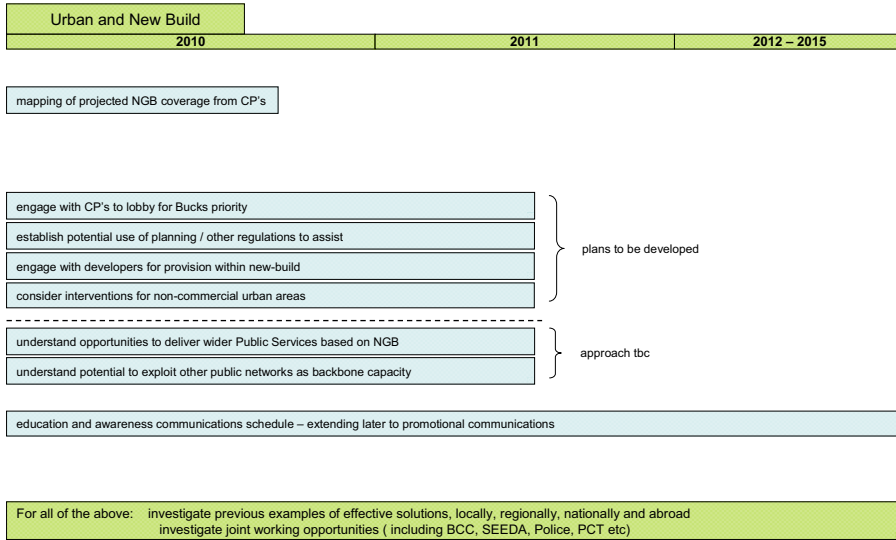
Urban and New Build

| 2010 | 2011 | 2012 – 2015 |
|---|---|---|

mapping of projected NGB coverage from CP's

engage with CP's to lobby for Bucks priority

establish potential use of planning / other regulations to assist

engage with developers for provision within new-build

consider interventions for non-commercial urban areas

plans to be developed

understand opportunities to deliver wider Public Services based on NGB

understand potential to exploit other public networks as backbone capacity

approach tbc

education and awareness communications schedule – extending later to promotional communications

For all of the above: investigate previous examples of effective solutions, locally, regionally, nationally and abroad
investigate joint working opportunities ( including BCC, SEEDA, Police, PCT etc)